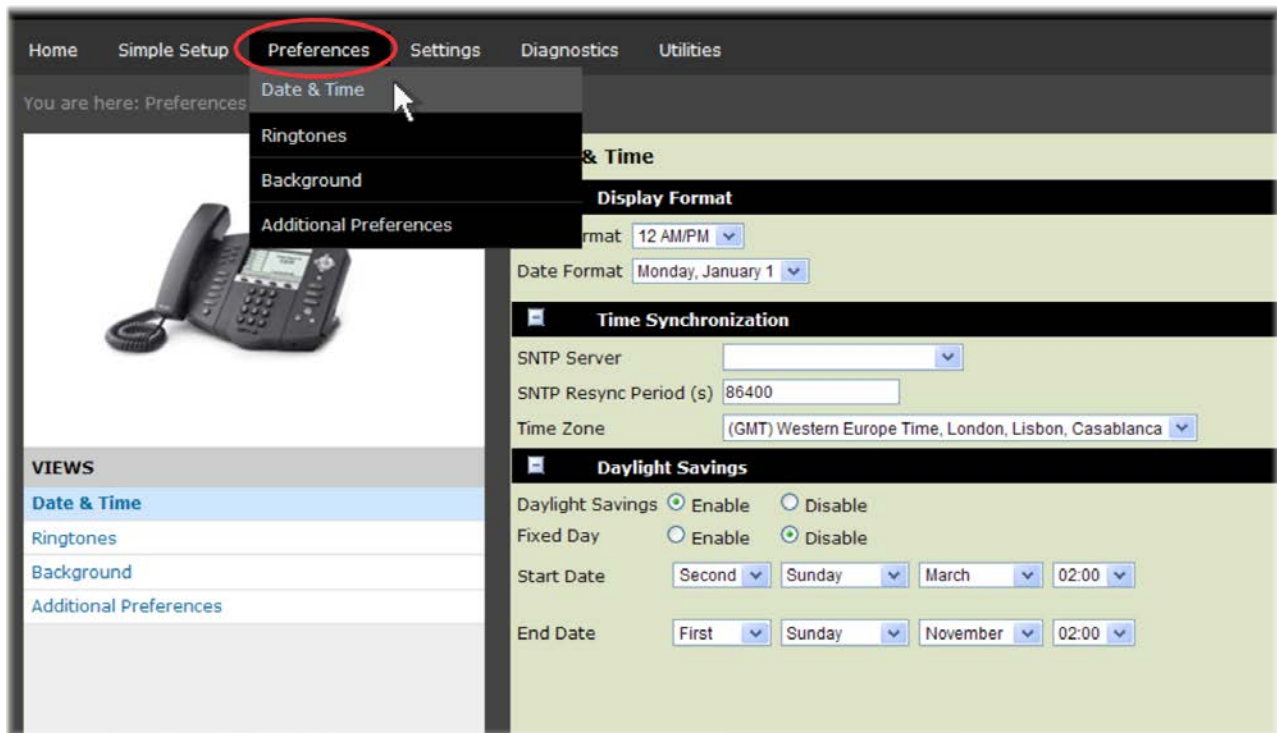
Home Simple Setup Preferences Settings Diagnostics Utilities

You are here: Preferences

Date & Time
Ringtones
Background
Additional Preferences

& Time

Display Format

rmat 12 AM/PM

Date Format Monday, January 1

Time Synchronization

SNTP Server

SNTP Resync Period (s) 86400

Time Zone (GMT) Western Europe Time, London, Lisbon, Casablanca

Daylight Savings

Daylight Savings Enable Disable

Fixed Day Enable Disable

Start Date Second Sunday March 02:00

End Date First Sunday November 02:00

VIEWS
Date & Time
Ringtones
Background
Additional Preferences